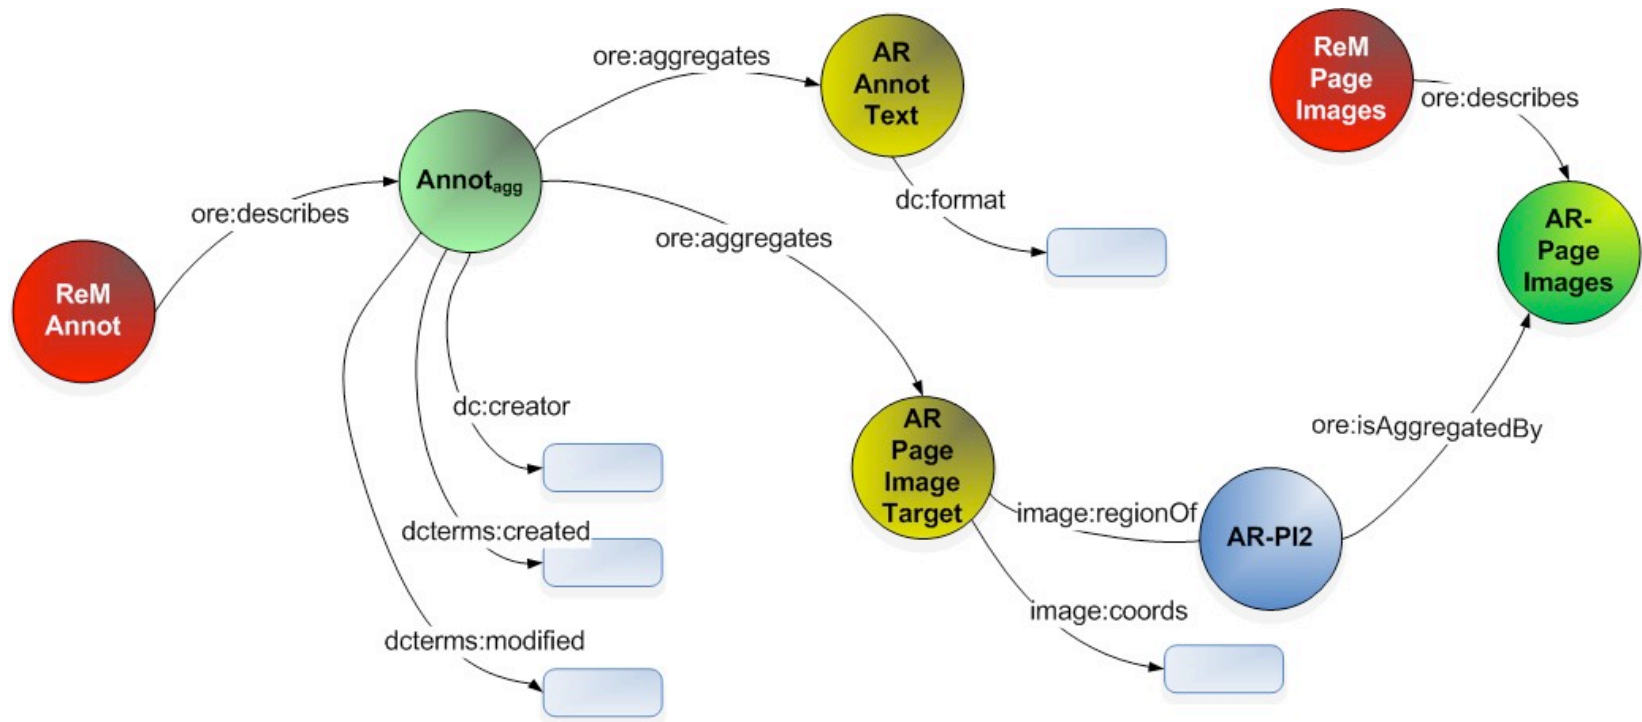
ore:aggregates

AR Annot Text

ReM Page Images

ore:describes

Annot$_{agg}$

ore:describes

dc:format

AR-Page Images

ore:aggregates

ReM Annot

dc:creator

AR Page Image Target

ore:isAggregatedBy

dcterms:created

image:regionOf

AR-PI2

image:coords

dcterms:modified